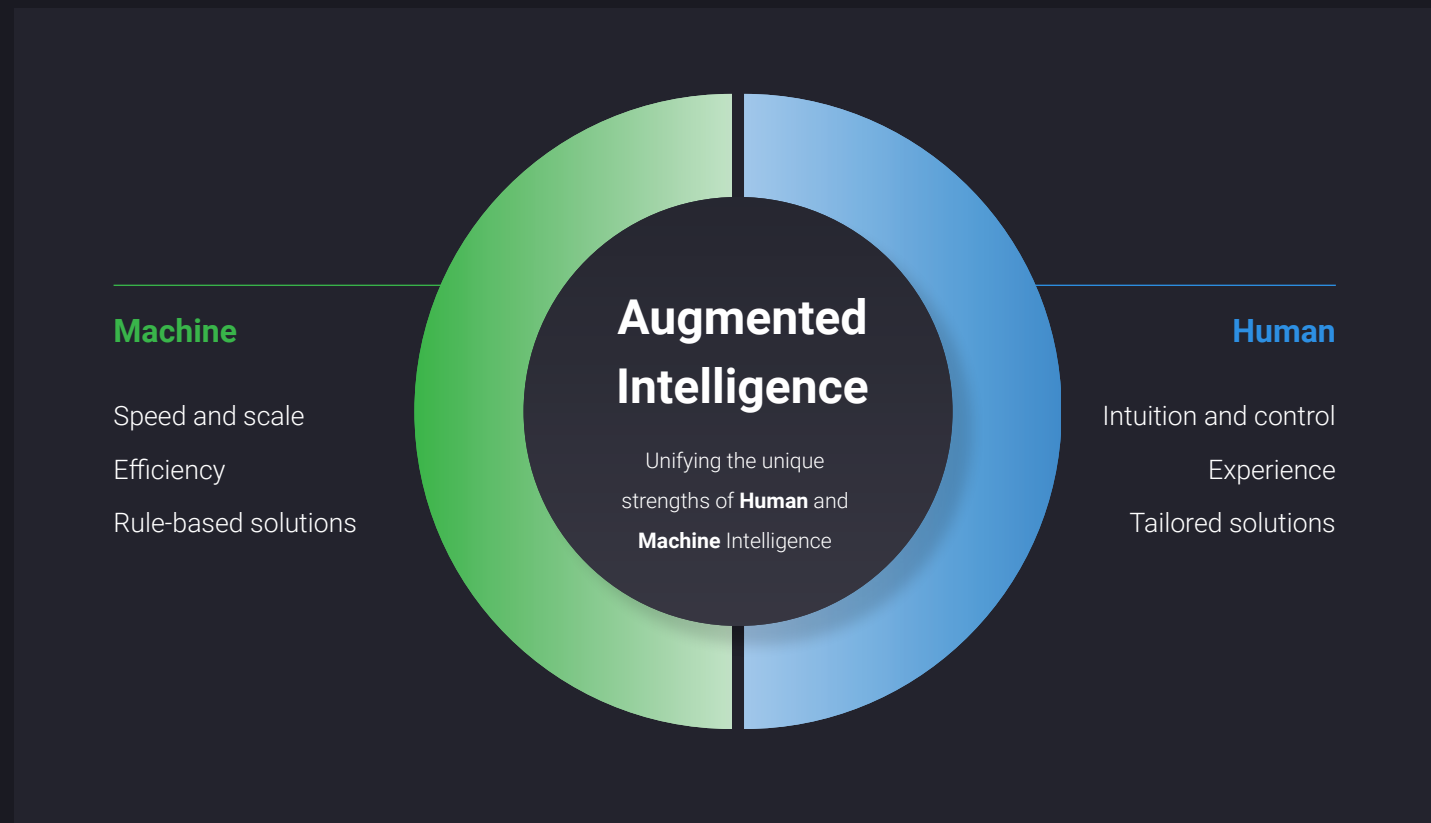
Machine

Speed and scale

Efficiency

Rule-based solutions

Augmented Intelligence

Unifying the unique strengths of **Human** and **Machine** Intelligence

Human

Intuition and control

Experience

Tailored solutions